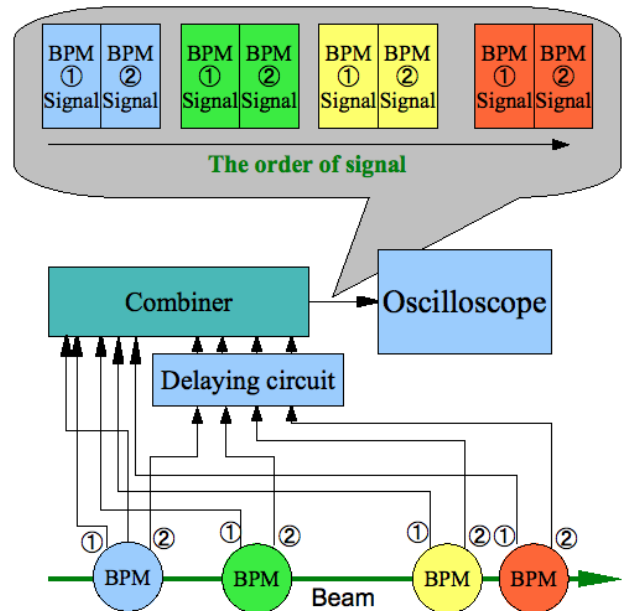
BPM ① Signal
BPM ② Signal
BPM ① Signal
BPM ② Signal
BPM ① Signal
BPM ② Signal
BPM ① Signal
BPM ② Signal

The order of signal

Combiner

Oscilloscope

Delaying circuit

①
②
BPM
①
②
BPM
①
②
BPM
①
②
BPM

Beam